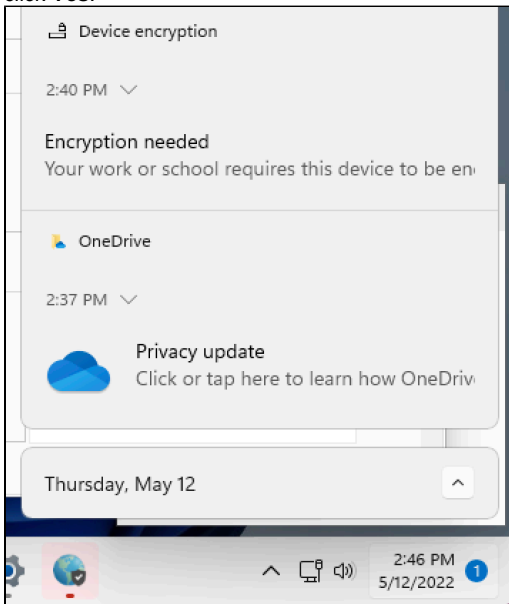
Device encryption

2:40 PM

Encryption needed
Your work or school requires this device to be en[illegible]

OneDrive

2:37 PM

Privacy update
Click or tap here to learn how OneDriv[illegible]

Thursday, May 12

2:46 PM
5/12/2022
1